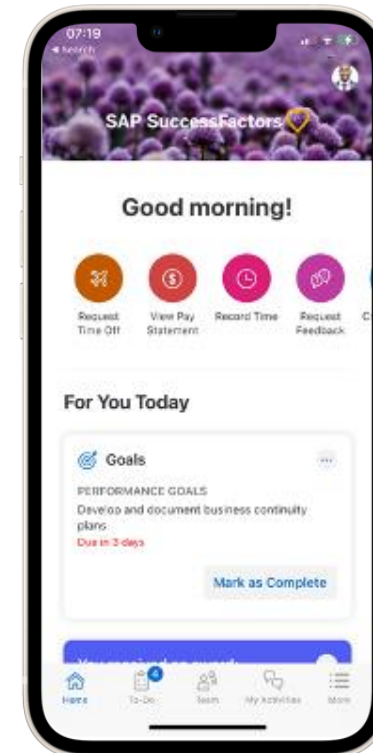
07:19
◂ Search

SAP SuccessFactors

Good morning!

Request Time Off

View Pay Statement

Record Time

Request Feedback

C

For You Today

Goals

PERFORMANCE GOALS

Develop and document business continuity plans

Due in 3 days

Mark as Complete

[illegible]

Home

4

To-Do

Team

My Activities

More